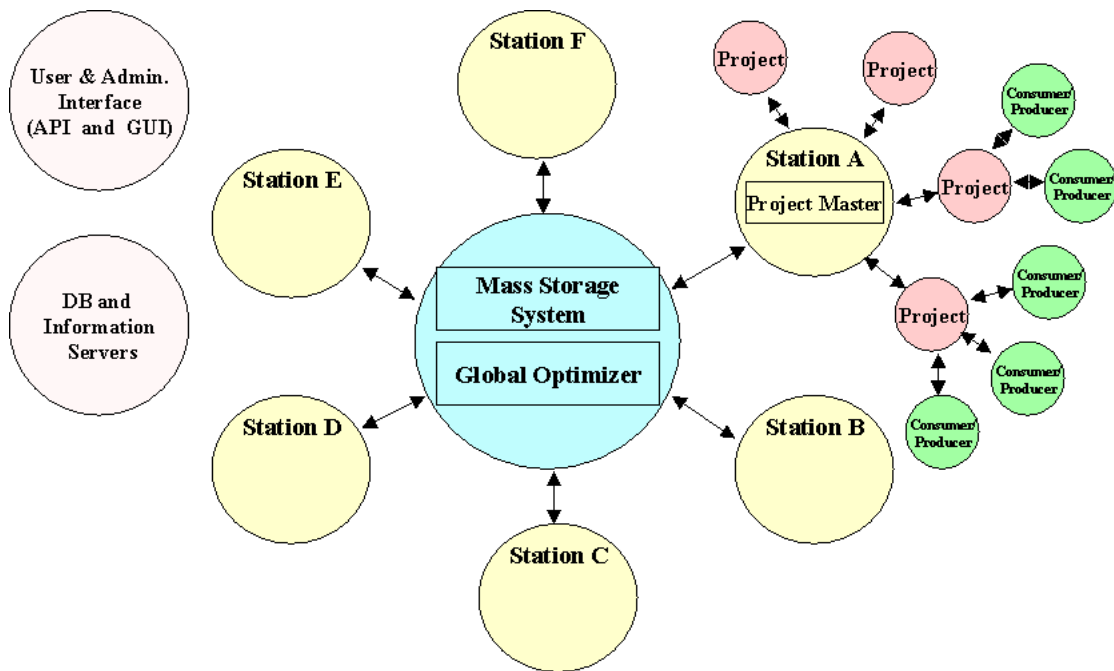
User & Admin. Interface (API and GUI)

DB and Information Servers

Station F

Station E

Mass Storage System

Global Optimizer

Station D

Station C

Station B

Station A

Project Master

Project

Project

Project

Project

Consumer/ Producer

Consumer/ Producer

Consumer/ Producer

Consumer/ Producer

Consumer/ Producer